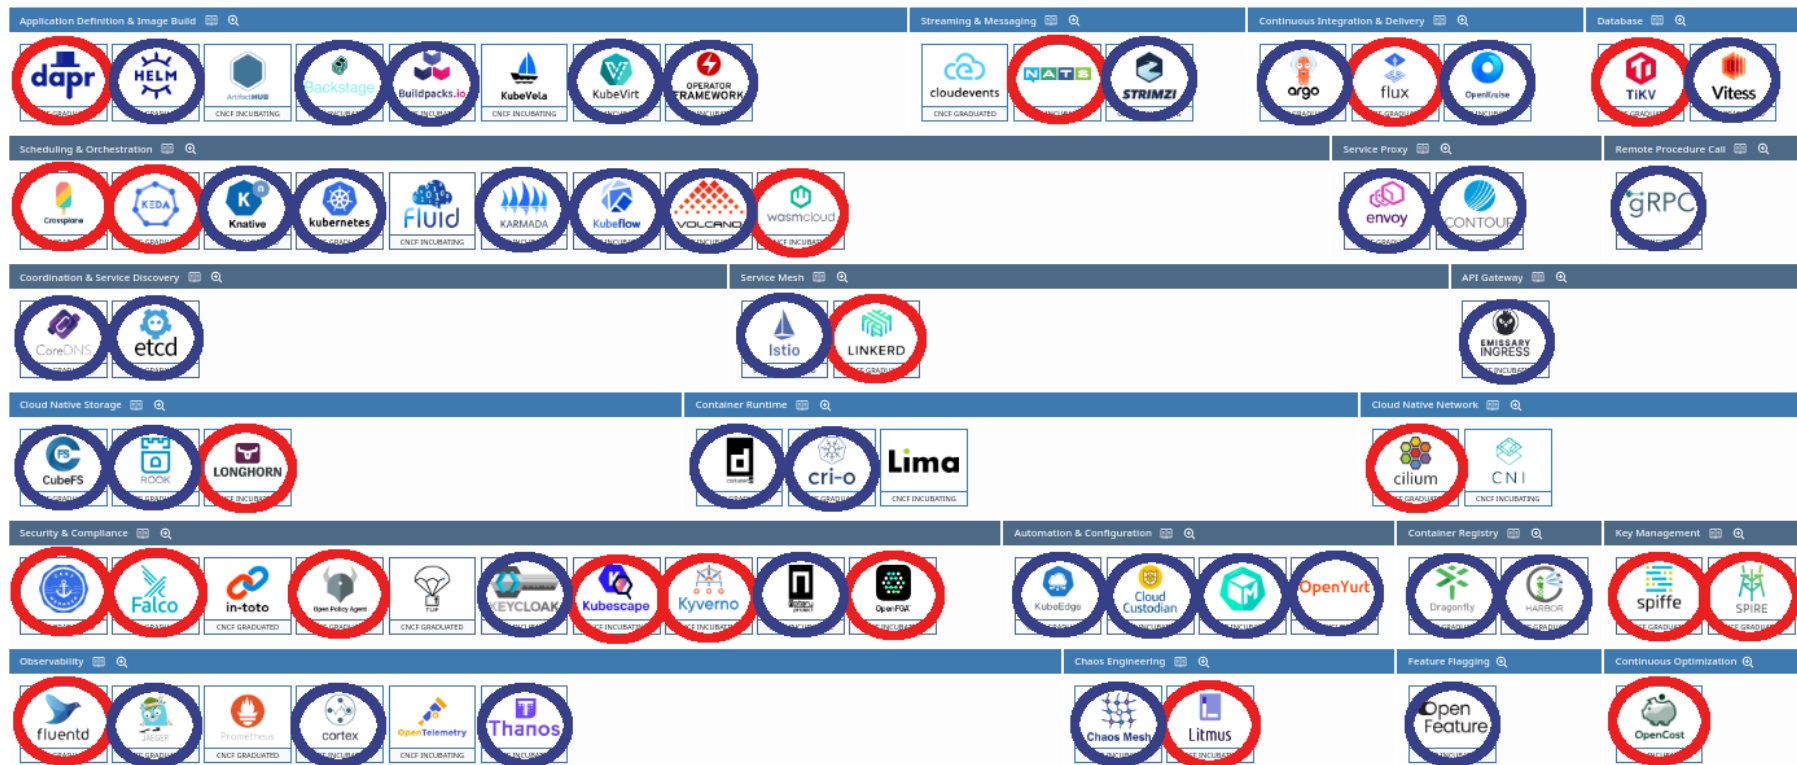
Application Definition & Image Build

dapr
HELM
ArtifactHUB
CNCF INCUBATING
Backstage
Buildpacks.io
KubeVela
CNCF INCUBATING
KubeVirt
OPERATOR FRAMEWORK

Streaming & Messaging

cloudevents
CNCF GRADUATED
NATS
STRIMZI

Continuous Integration & Delivery

argo
flux
OpenKruise

Database

TiKV
Vitess

Scheduling & Orchestration

Crossplane
KEDA
Knative
kubernetes
Fluid
CNCF INCUBATING
KARMADA
Kubeflow
VOLCANO
wasmcloud

Service Proxy

envoy
CONTOUR

Remote Procedure Call

gRPC

Coordination & Service Discovery

CoreDNS
etcd

Service Mesh

Istio
LINKERD

API Gateway

EMISSARY INGRESS

Cloud Native Storage

CubeFS
ROOK
LONGHORN

Container Runtime

containerd
cri-o
Lima
CNCF INCUBATING

Cloud Native Network

cilium
CNI
CNCF INCUBATING

Security & Compliance

Falco
in-toto
CNCF GRADUATED
Open Policy Agent
TUF
CNCF GRADUATED
KEYCLOAK
Kubescape
Kyverno
OpenFGA

Automation & Configuration

KubeEdge
Cloud Custodian
OpenYurt

Container Registry

Dragonfly
HARBOR

Key Management

spiffe
SPIRE

Observability

fluentd
JAEGER
Prometheus
CNCF GRADUATED
cortex
OpenTelemetry
CNCF INCUBATING
Thanos

Chaos Engineering

Chaos Mesh
Litmus

Feature Flagging

Open Feature

Continuous Optimization

OpenCost